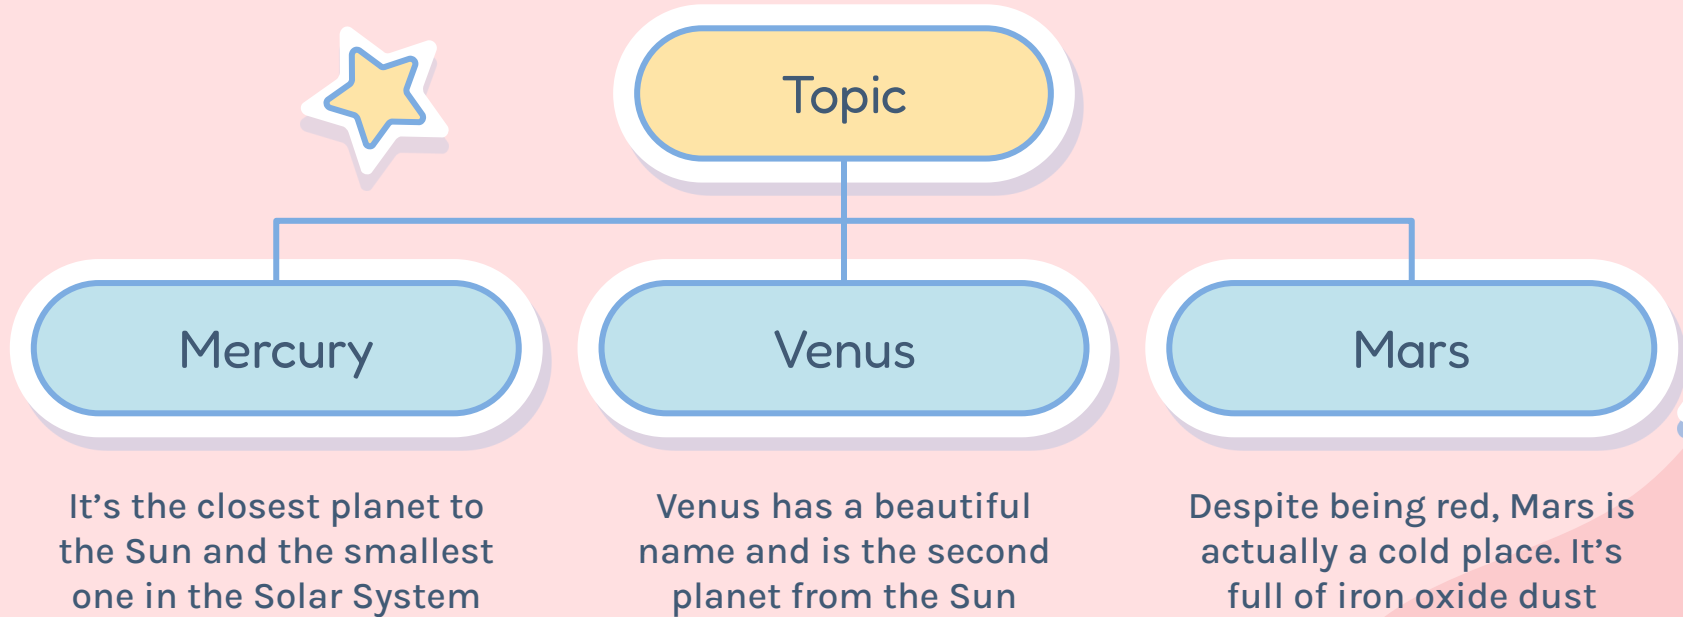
Topic

Mercury

It’s the closest planet to the Sun and the smallest one in the Solar System

Venus

Venus has a beautiful name and is the second planet from the Sun

Mars

Despite being red, Mars is actually a cold place. It’s full of iron oxide dust